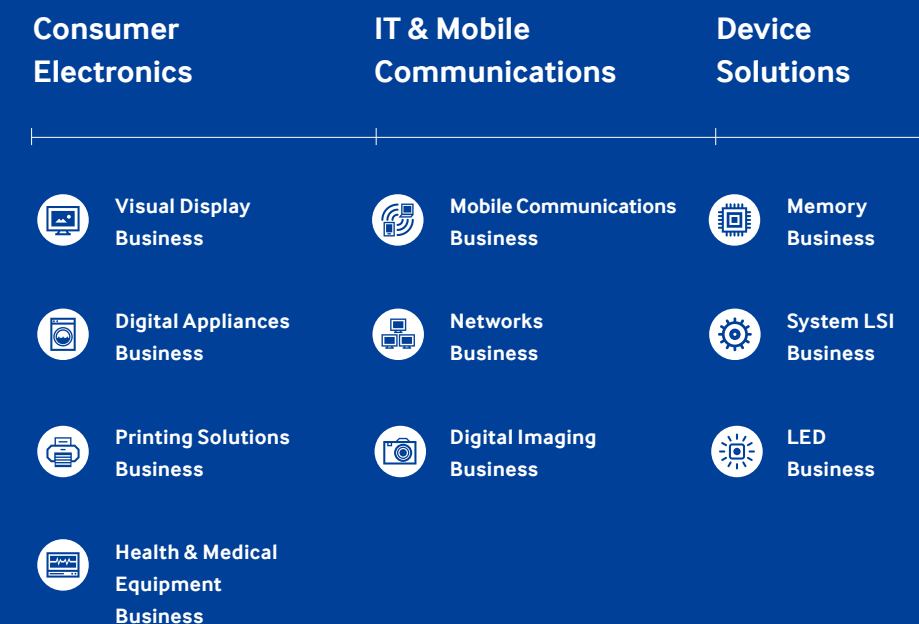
Consumer Electronics

Visual Display Business

Digital Appliances Business

Printing Solutions Business

Health & Medical Equipment Business

IT & Mobile Communications

Mobile Communications Business

Networks Business

Digital Imaging Business

Device Solutions

Memory Business

System LSI Business

LED Business